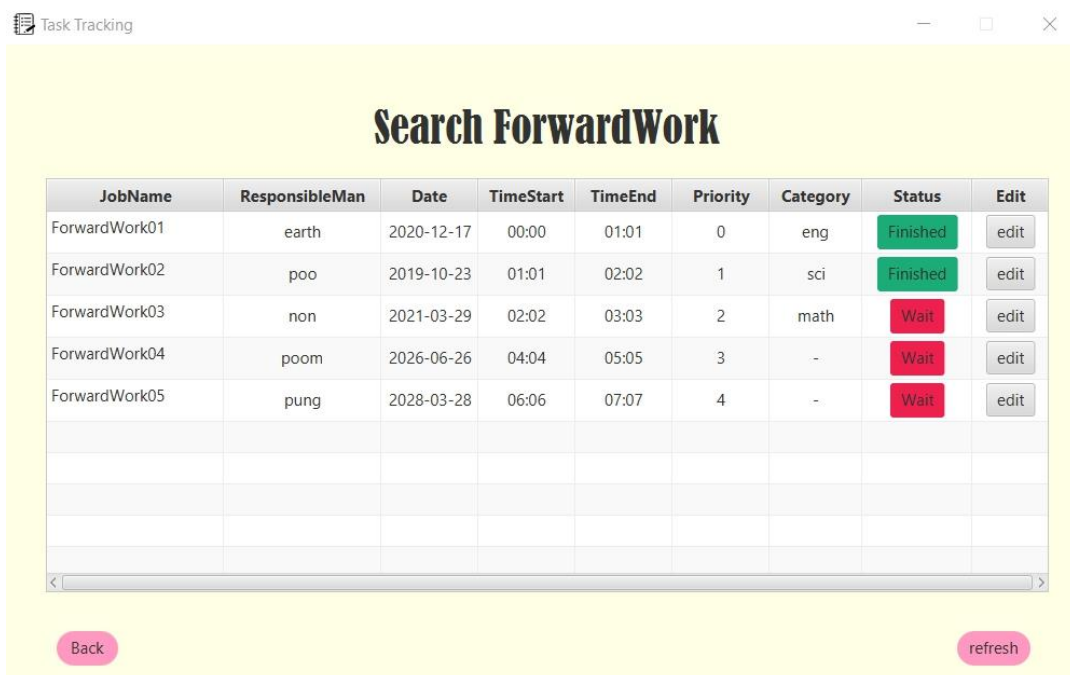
Task Tracking

Search ForwardWork

| JobName | ResponsibleMan | Date | TimeStart | TimeEnd | Priority | Category | Status | Edit |
|---|---|---|---|---|---|---|---|---|
| ForwardWork01 | earth | 2020-12-17 | 00:00 | 01:01 | 0 | eng | Finished | edit |
| ForwardWork02 | poo | 2019-10-23 | 01:01 | 02:02 | 1 | sci | Finished | edit |
| ForwardWork03 | non | 2021-03-29 | 02:02 | 03:03 | 2 | math | Wait | edit |
| ForwardWork04 | poom | 2026-06-26 | 04:04 | 05:05 | 3 | - | Wait | edit |
| ForwardWork05 | pung | 2028-03-28 | 06:06 | 07:07 | 4 | - | Wait | edit |

Back

refresh